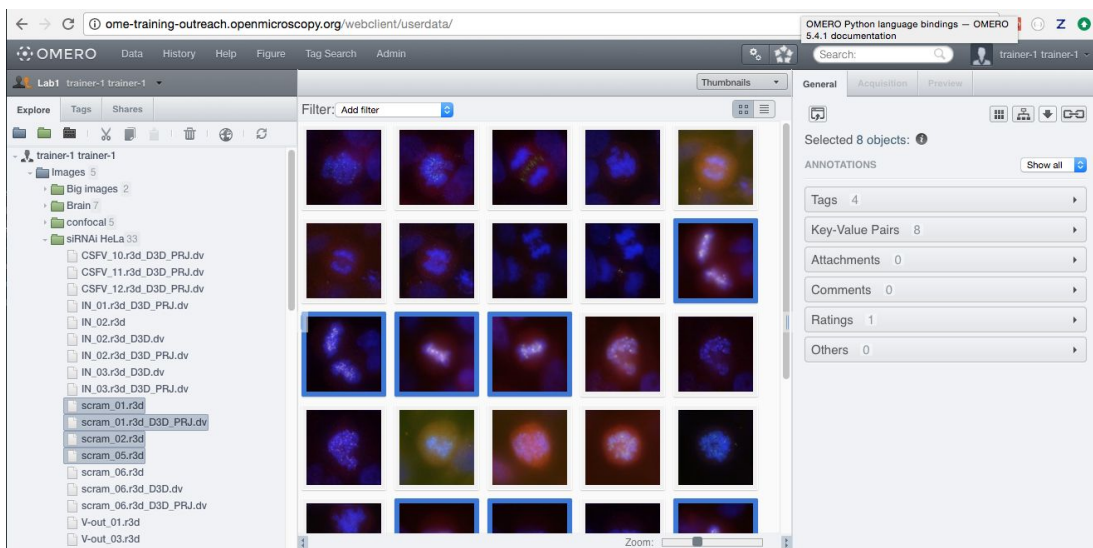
ome-training-outreach.openmicroscopy.org/webclient/userdata/

OMERO Python language bindings — OMERO 5.4.1 documentation

OMERO Data History Help Figure Tag Search Admin

Search:

trainer-1 trainer-1

Lab1 trainer-1 trainer-1

Explore Tags Shares

trainer-1 trainer-1
Images 5
Big images 2
Brain 7
confocal 5
siRNAi HeLa 33
CSFV_10.r3d_D3D_PRJ.dv
CSFV_11.r3d_D3D_PRJ.dv
CSFV_12.r3d_D3D_PRJ.dv
IN_01.r3d_D3D_PRJ.dv
IN_02.r3d
IN_02.r3d_D3D.dv
IN_02.r3d_D3D_PRJ.dv
IN_03.r3d_D3D.dv
IN_03.r3d_D3D_PRJ.dv
scram_01.r3d
scram_01.r3d_D3D_PRJ.dv
scram_02.r3d
scram_05.r3d
scram_06.r3d
scram_06.r3d_D3D.dv
scram_06.r3d_D3D_PRJ.dv
V-out_01.r3d
V-out_03.r3d

Thumbnails

Filter: Add filter

Zoom:

General Acquisition Preview

Selected 8 objects:

ANNOTATIONS Show all

Tags 4
Key-Value Pairs 8
Attachments 0
Comments 0
Ratings 1
Others 0